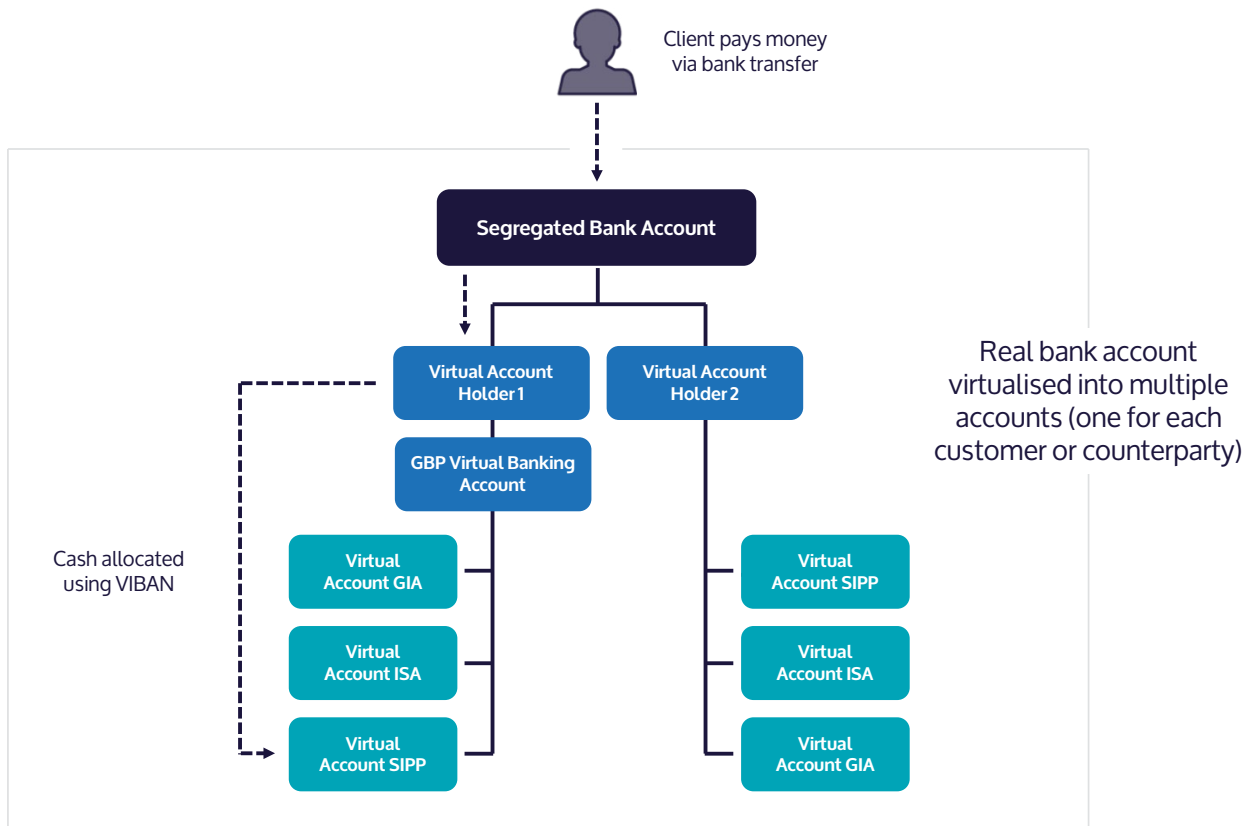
Client pays money via bank transfer

Segregated Bank Account

Virtual Account Holder 1

Virtual Account Holder 2

Real bank account virtualised into multiple accounts (one for each customer or counterparty)

GBP Virtual Banking Account

Cash allocated using VIBAN

Virtual Account GIA

Virtual Account ISA

Virtual Account SIPP

Virtual Account SIPP

Virtual Account ISA

Virtual Account GIA